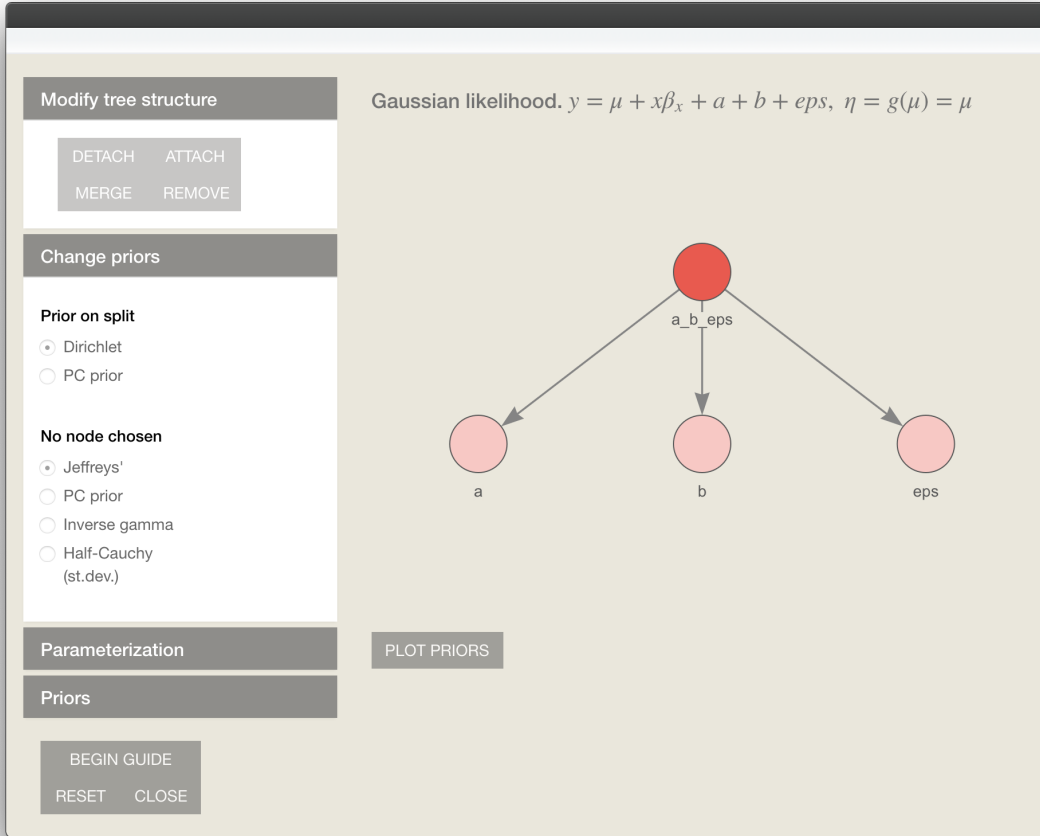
Modify tree structure

DETACH ATTACH
MERGE REMOVE

Change priors

Prior on split
Dirichlet
PC prior

No node chosen
Jeffreys'
PC prior
Inverse gamma
Half-Cauchy (st.dev.)

Parameterization

Priors

BEGIN GUIDE
RESET CLOSE

Gaussian likelihood. $y = \mu + x\beta_x + a + b + eps,\ \eta = g(\mu) = \mu$

a_b_eps

a

b

eps

PLOT PRIORS